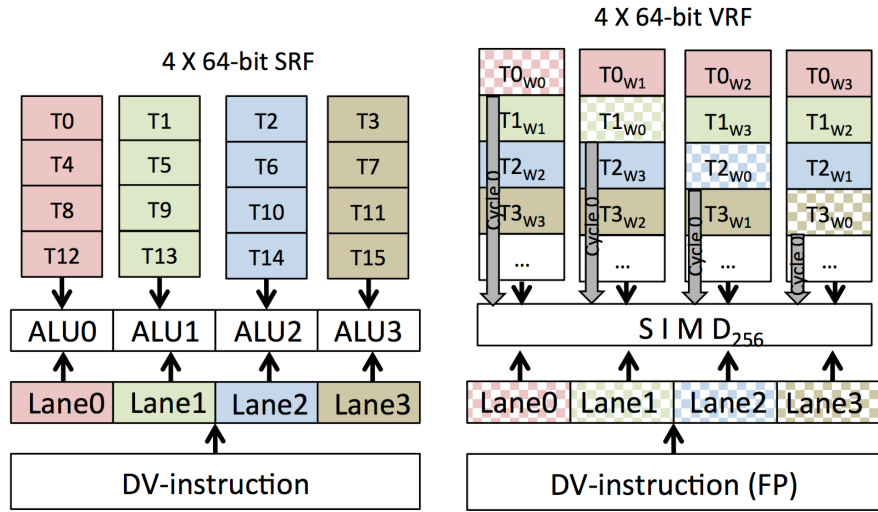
4 X 64-bit SRF

| T0 | T1 | T2 | T3 |
|---|---|---|---|
| T4 | T5 | T6 | T7 |
| T8 | T9 | T10 | T11 |
| T12 | T13 | T14 | T15 |

ALU0 ALU1 ALU2 ALU3

Lane0 Lane1 Lane2 Lane3

DV-instruction

4 X 64-bit VRF

| $T0_{W0}$ | $T0_{W1}$ | $T0_{W2}$ | $T0_{W3}$ |
|---|---|---|---|
| $T1_{W1}$ | $T1_{W0}$ | $T1_{W3}$ | $T1_{W2}$ |
| $T2_{W2}$ | $T2_{W3}$ | $T2_{W0}$ | $T2_{W1}$ |
| $T3_{W3}$ | $T3_{W2}$ | $T3_{W1}$ | $T3_{W0}$ |
| ... | ... | ... | ... |

Cycle 0 Cycle 0 Cycle 0 Cycle 0

S I M $D_{256}$

Lane0 Lane1 Lane2 Lane3

DV-instruction (FP)